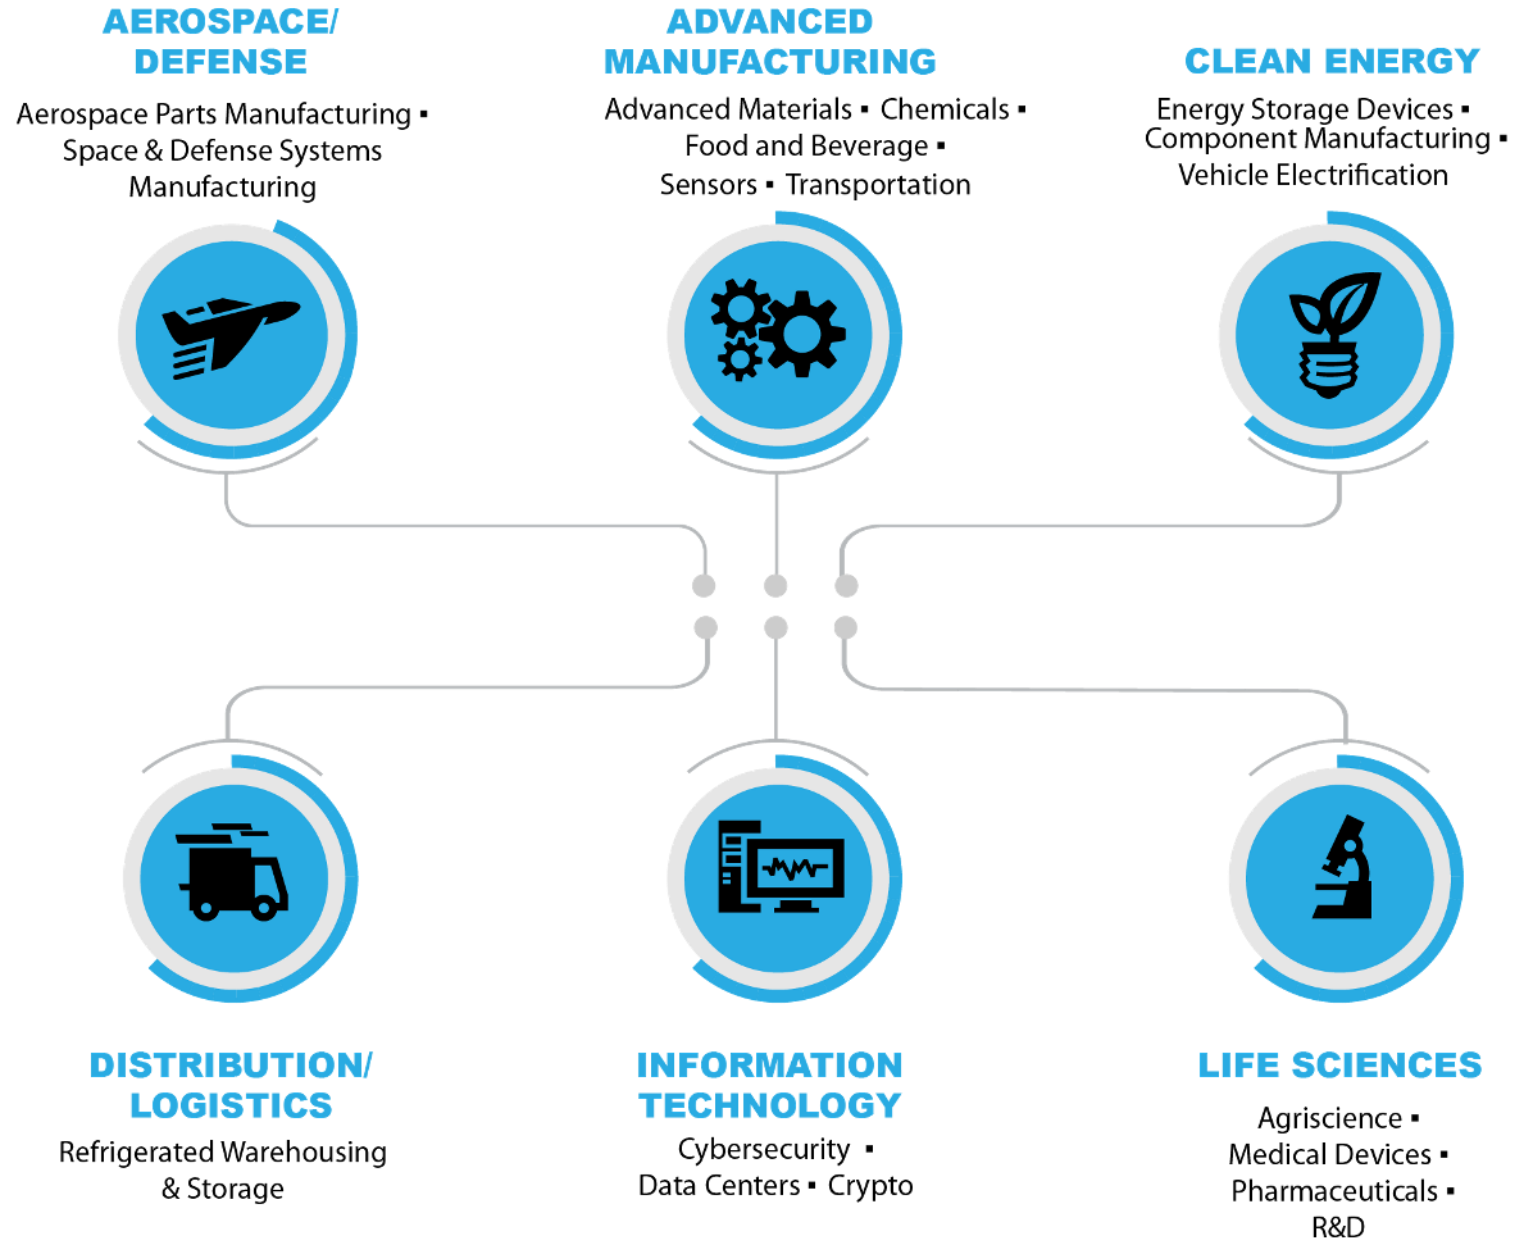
AEROSPACE/ DEFENSE

Aerospace Parts Manufacturing ▪ Space & Defense Systems Manufacturing

ADVANCED MANUFACTURING

Advanced Materials ▪ Chemicals ▪ Food and Beverage ▪ Sensors ▪ Transportation

CLEAN ENERGY

Energy Storage Devices ▪ Component Manufacturing ▪ Vehicle Electrification

DISTRIBUTION/ LOGISTICS

Refrigerated Warehousing & Storage

INFORMATION TECHNOLOGY

Cybersecurity ▪ Data Centers ▪ Crypto

LIFE SCIENCES

Agriscience ▪ Medical Devices ▪ Pharmaceuticals ▪ R&D